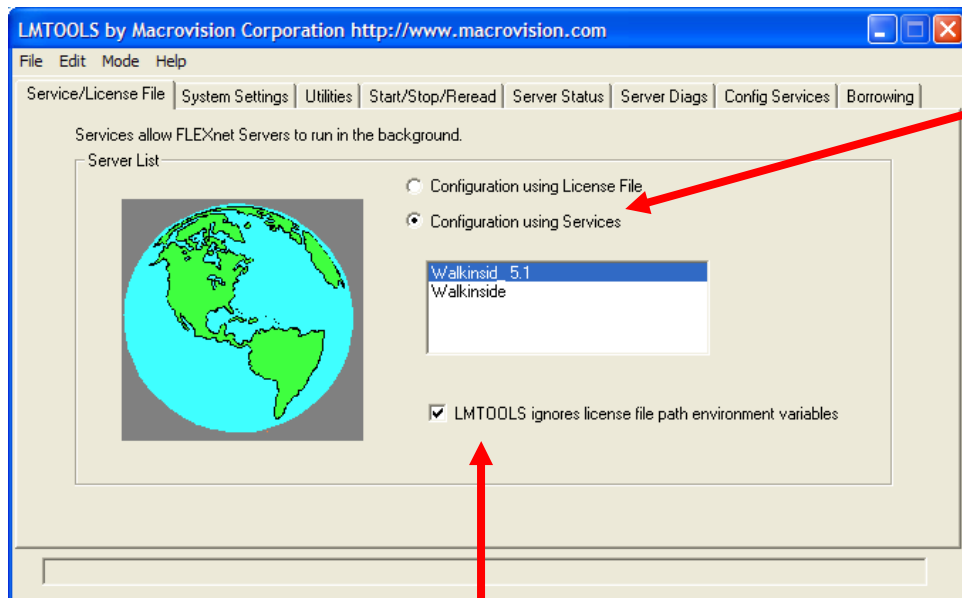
LMTOOLS by Macrovision Corporation http://www.macrovision.com

File Edit Mode Help

Service/License File | System Settings | Utilities | Start/Stop/Reread | Server Status | Server Diags | Config Services | Borrowing

Services allow FLEXnet Servers to run in the background.

Server List

Configuration using License File

Configuration using Services

Walkinsid_5.1
Walkinside

LMTOOLS ignores license file path environment variables